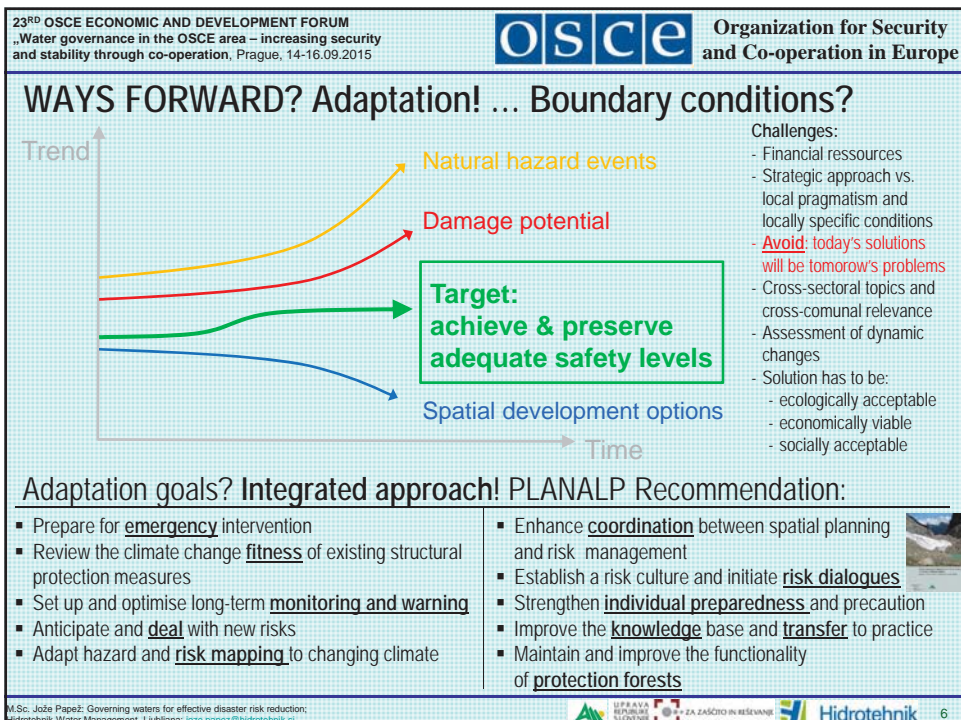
23$^{RD}$ OSCE ECONOMIC AND DEVELOPMENT FORUM
„Water governance in the OSCE area – increasing security and stability through co-operation, Prague, 14-16.09.2015

OSCE

Organization for Security and Co-operation in Europe

WAYS FORWARD? Adaptation! … Boundary conditions?

Trend

Natural hazard events

Damage potential

Target: achieve & preserve adequate safety levels

Spatial development options

Time

Challenges:
- Financial ressources
- Strategic approach vs. local pragmatism and locally specific conditions
- Avoid: today's solutions will be tomorow's problems
- Cross-sectoral topics and cross-comunal relevance
- Assessment of dynamic changes
- Solution has to be:
 - ecologically acceptable
 - economically viable
 - socially acceptable

Adaptation goals? Integrated approach! PLANALP Recommendation:

- Prepare for emergency intervention
- Review the climate change fitness of existing structural protection measures
- Set up and optimise long-term monitoring and warning
- Anticipate and deal with new risks
- Adapt hazard and risk mapping to changing climate

- Enhance coordination between spatial planning and risk management
- Establish a risk culture and initiate risk dialogues
- Strengthen individual preparedness and precaution
- Improve the knowledge base and transfer to practice
- Maintain and improve the functionality of protection forests

M.Sc. Jože Papež: Governing waters for effective disaster risk reduction; Hidrotehnik Water Management, Ljubljana; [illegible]

UPRAVA REPUBLIKE SLOVENIJE ZA ZAŠČITO IN REŠEVANJE

Hidrotehnik

6